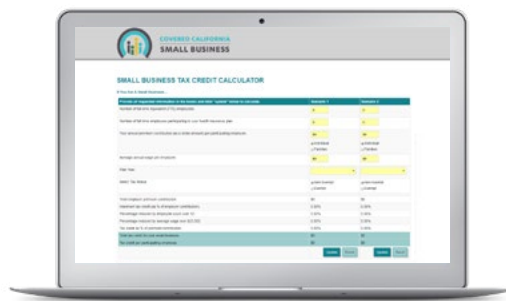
COVERED CALIFORNIA
SMALL BUSINESS

SMALL BUSINESS TAX CREDIT CALCULATOR

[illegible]

| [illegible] | Scenario 1 | Scenario 2 |
|---|---|---|
| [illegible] | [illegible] | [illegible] |
| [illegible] | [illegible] | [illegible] |
| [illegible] | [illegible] | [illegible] |
| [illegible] | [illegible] | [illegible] |
| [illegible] | | |
| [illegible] | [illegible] | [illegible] |
| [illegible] | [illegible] | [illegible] |
| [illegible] | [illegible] | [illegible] |
| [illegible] | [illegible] | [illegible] |
| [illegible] | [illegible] | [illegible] |
| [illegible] | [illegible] | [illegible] |
| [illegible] | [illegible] | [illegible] |
| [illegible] | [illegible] | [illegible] |

Update Reset Update Reset